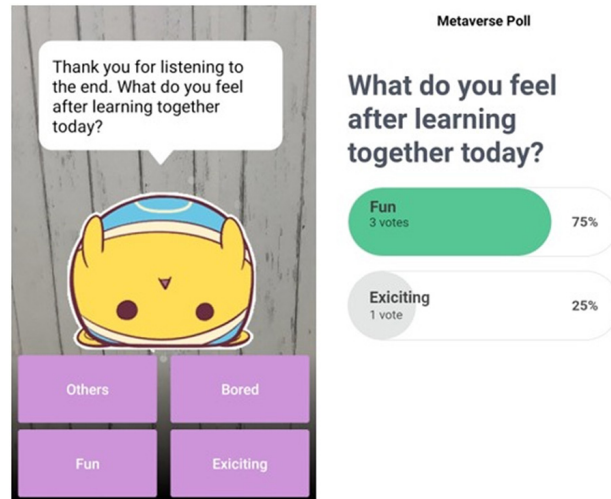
Thank you for listening to the end. What do you feel after learning together today?

Others

Bored

Fun

Exiciting

Metaverse Poll

What do you feel after learning together today?

Fun
3 votes
75%

Exiciting
1 vote
25%